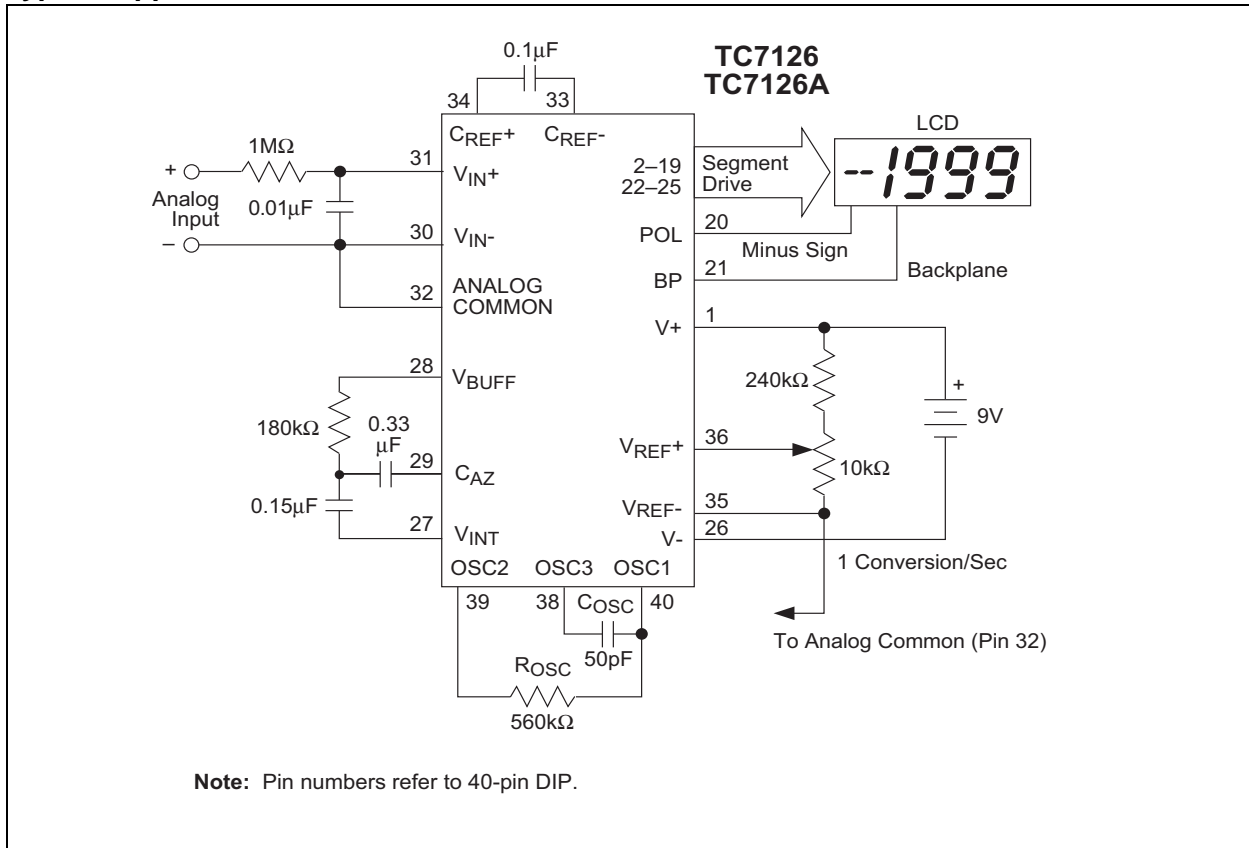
0.1μF

TC7126
TC7126A

34 33
$C_{REF}+$ $C_{REF}-$

LCD

+ 1MΩ 31 $V_{IN}+$
Analog Input 0.01μF
− 30 $V_{IN}-$
32 ANALOG COMMON

2–19
22–25
Segment Drive

-1999

20 POL
Minus Sign
21 BP
Backplane

1 V+

240kΩ
+
9V

28 $V_{BUFF}$
180kΩ 0.33 μF
29 $C_{AZ}$
0.15μF
27 $V_{INT}$

36 $V_{REF}+$
10kΩ
35 $V_{REF}-$
26 V-

1 Conversion/Sec

OSC2 OSC3 OSC1
39 38 $C_{OSC}$ 40
50pF
$R_{OSC}$
560kΩ

To Analog Common (Pin 32)

Note: Pin numbers refer to 40-pin DIP.